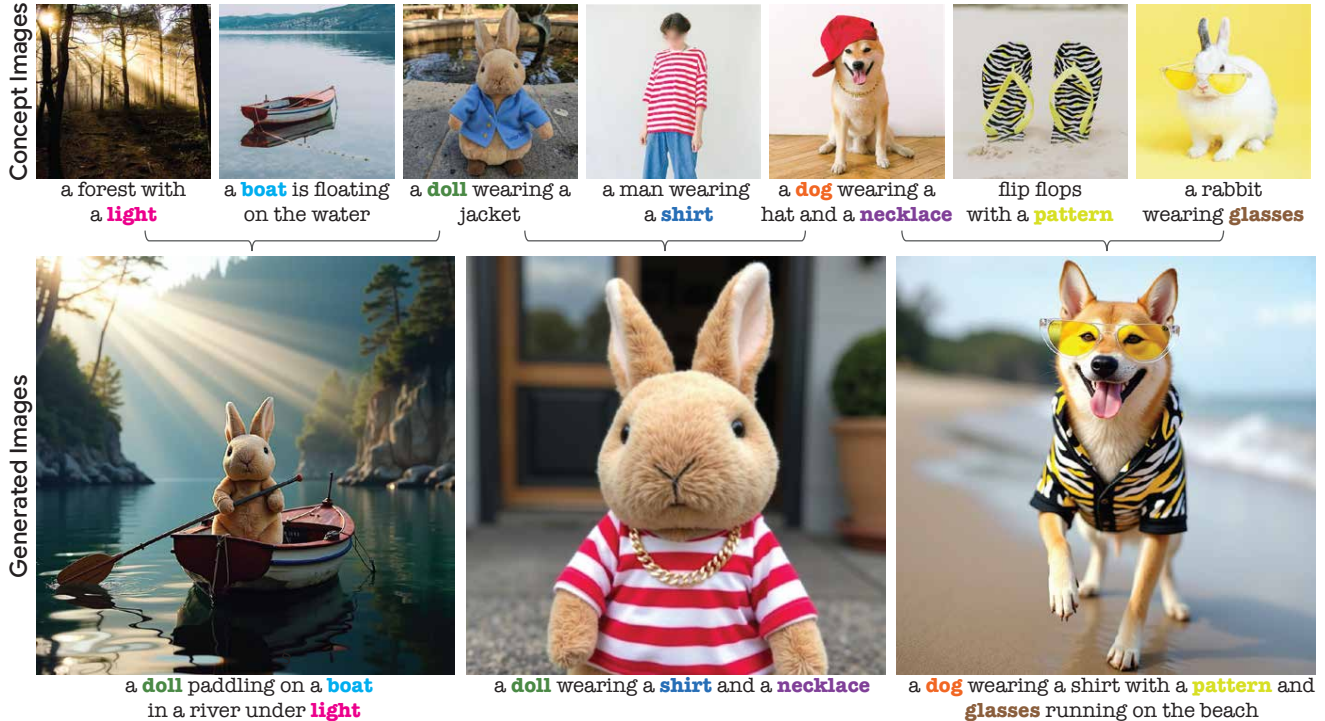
Concept Images

a forest with a light

a boat is floating on the water

a doll wearing a jacket

a man wearing a shirt

a dog wearing a hat and a necklace

flip flops with a pattern

a rabbit wearing glasses

Generated Images

a doll paddling on a boat in a river under light

a doll wearing a shirt and a necklace

a dog wearing a shirt with a pattern and glasses running on the beach